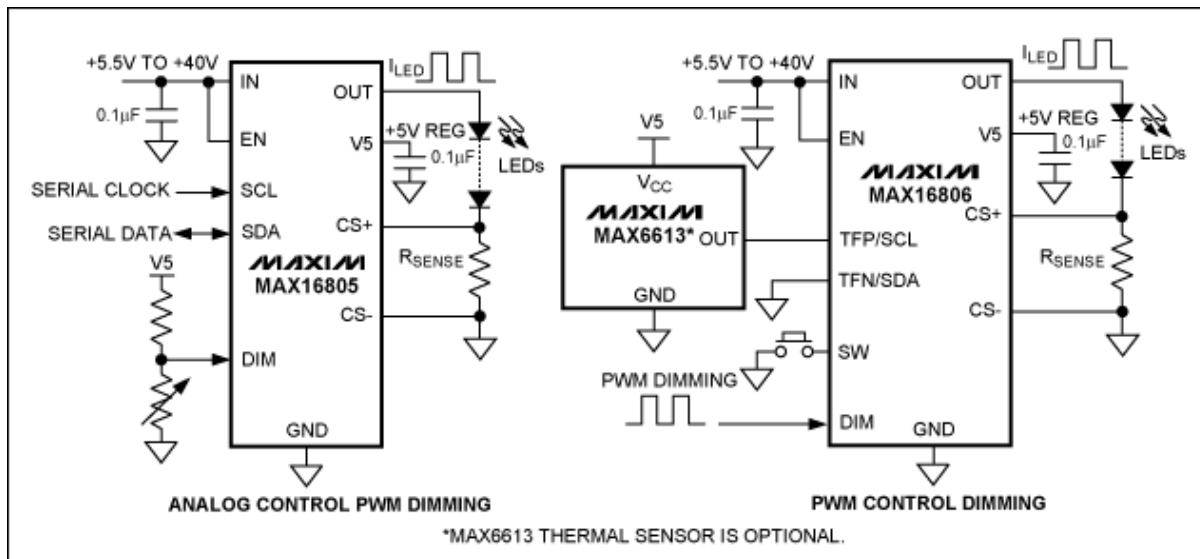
+5.5V TO +40V
$I_{LED}$
IN
OUT
0.1µF
EN
V5
+5V REG
0.1µF
LEDs
SERIAL CLOCK
SCL
SERIAL DATA
SDA
CS+
V5
$R_{SENSE}$
MAXIM
MAX16805
CS-
DIM
GND
ANALOG CONTROL PWM DIMMING

+5.5V TO +40V
$I_{LED}$
IN
OUT
V5
0.1µF
+5V REG
V5
0.1µF
LEDs
EN
$V_{CC}$
MAXIM
MAX16806
MAXIM
MAX6613*
OUT
CS+
TFP/SCL
$R_{SENSE}$
TFN/SDA
GND
CS-
SW
PWM DIMMING
DIM
GND
PWM CONTROL DIMMING

*MAX6613 THERMAL SENSOR IS OPTIONAL.